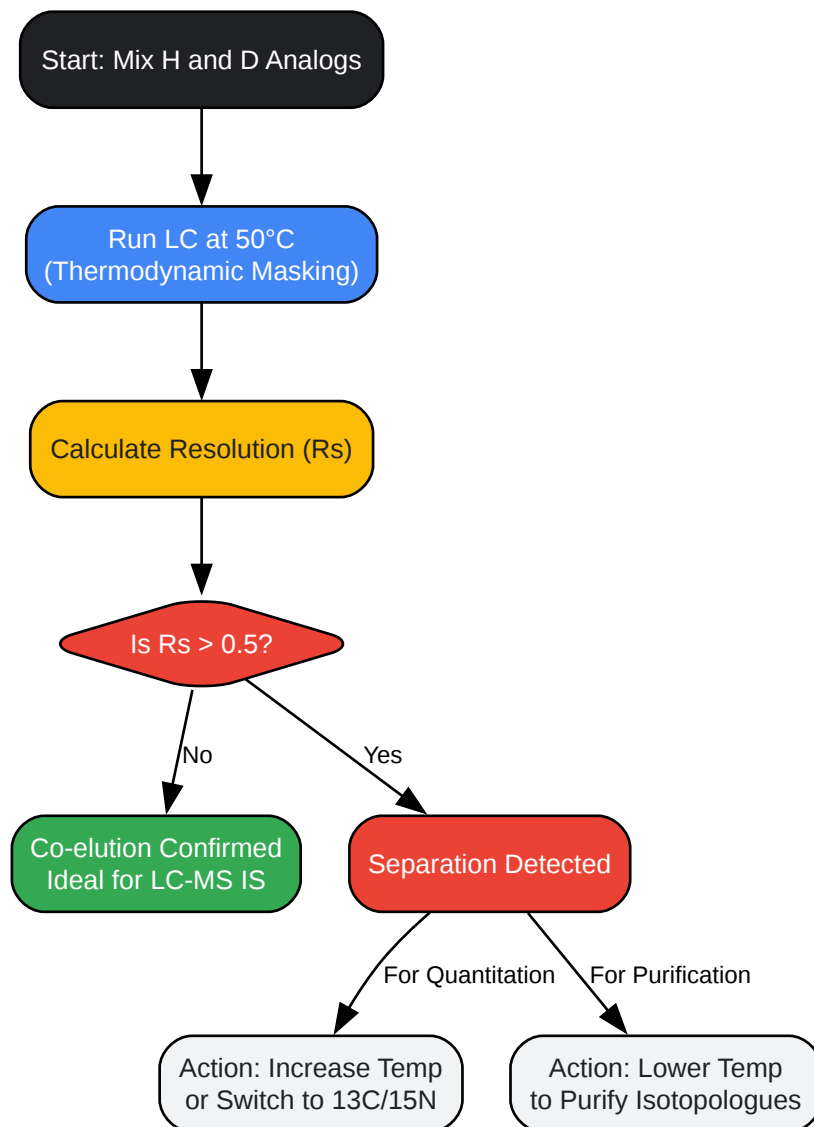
Start: Mix H and D Analogs

Run LC at 50°C
(Thermodynamic Masking)

Calculate Resolution (Rs)

Is Rs > 0.5?

No

Yes

Co-elution Confirmed
Ideal for LC-MS IS

Separation Detected

For Quantitation

For Purification

Action: Increase Temp
or Switch to 13C/15N

Action: Lower Temp
to Purify Isotopologues